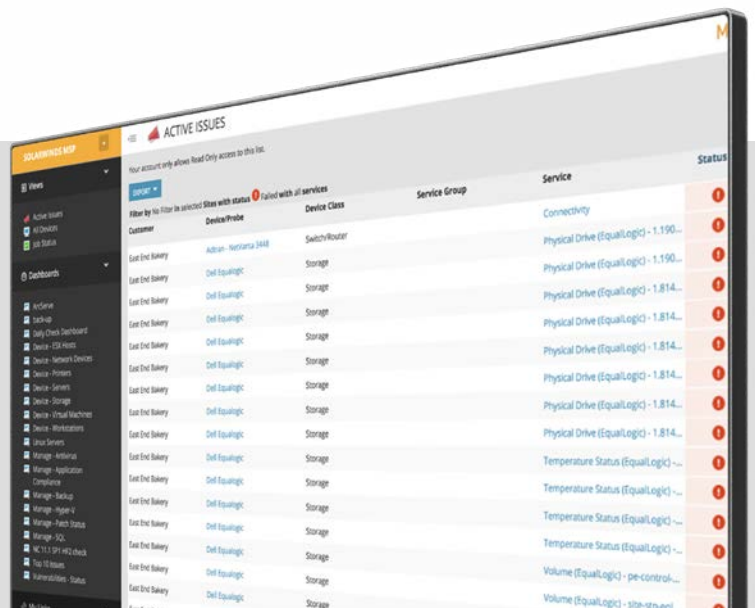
M

SOLARWINDS MSP

Views

Active Issues
All Devices
Job Status

Dashboards

ArcServe
back-up
Daily Check Dashboard
Device - ESX Hosts
Device - Network Devices
Device - Printers
Device - Servers
Device - Storage
Device - Virtual Machines
Device - Workstations
Linux Servers
Manage - Antivirus
Manage - Application Compliance
Manage - Backup
Manage - Hyper-V
Manage - Patch Status
Manage - SQL
NC 11.1 SP1 HF2 check
Top 10 Issues
Vulnerabilities - Status

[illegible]

ACTIVE ISSUES

Your account only allows Read Only access to this list.

EXPORT

Filter by No Filter in selected Sites with status Failed with all services

| Customer | Device/Probe | Device Class | Service Group | Service | Status |
|---|---|---|---|---|---|
| East End Bakery | Adran - Netitama 3448 | Switch/Router | | Connectivity | |
| East End Bakery | Dell Equallogic | Storage | | Physical Drive (EqualLogic) - 1.190... | |
| East End Bakery | Dell Equallogic | Storage | | Physical Drive (EqualLogic) - 1.190... | |
| East End Bakery | Dell Equallogic | Storage | | Physical Drive (EqualLogic) - 1.814... | |
| East End Bakery | Dell Equallogic | Storage | | Physical Drive (EqualLogic) - 1.814... | |
| East End Bakery | Dell Equallogic | Storage | | Physical Drive (EqualLogic) - 1.814... | |
| East End Bakery | Dell Equallogic | Storage | | Physical Drive (EqualLogic) - 1.814... | |
| East End Bakery | Dell Equallogic | Storage | | Physical Drive (EqualLogic) - 1.814... | |
| East End Bakery | Dell Equallogic | Storage | | Physical Drive (EqualLogic) - 1.814... | |
| East End Bakery | Dell Equallogic | Storage | | Temperature Status (EqualLogic) -... | |
| East End Bakery | Dell Equallogic | Storage | | Temperature Status (EqualLogic) -... | |
| East End Bakery | Dell Equallogic | Storage | | Temperature Status (EqualLogic) -... | |
| East End Bakery | Dell Equallogic | Storage | | Temperature Status (EqualLogic) -... | |
| East End Bakery | Dell Equallogic | Storage | | Volume (EqualLogic) - pe-control-... | |
| East End Bakery | Dell Equallogic | Storage | | Volume (EqualLogic) - site-stn-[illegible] | |